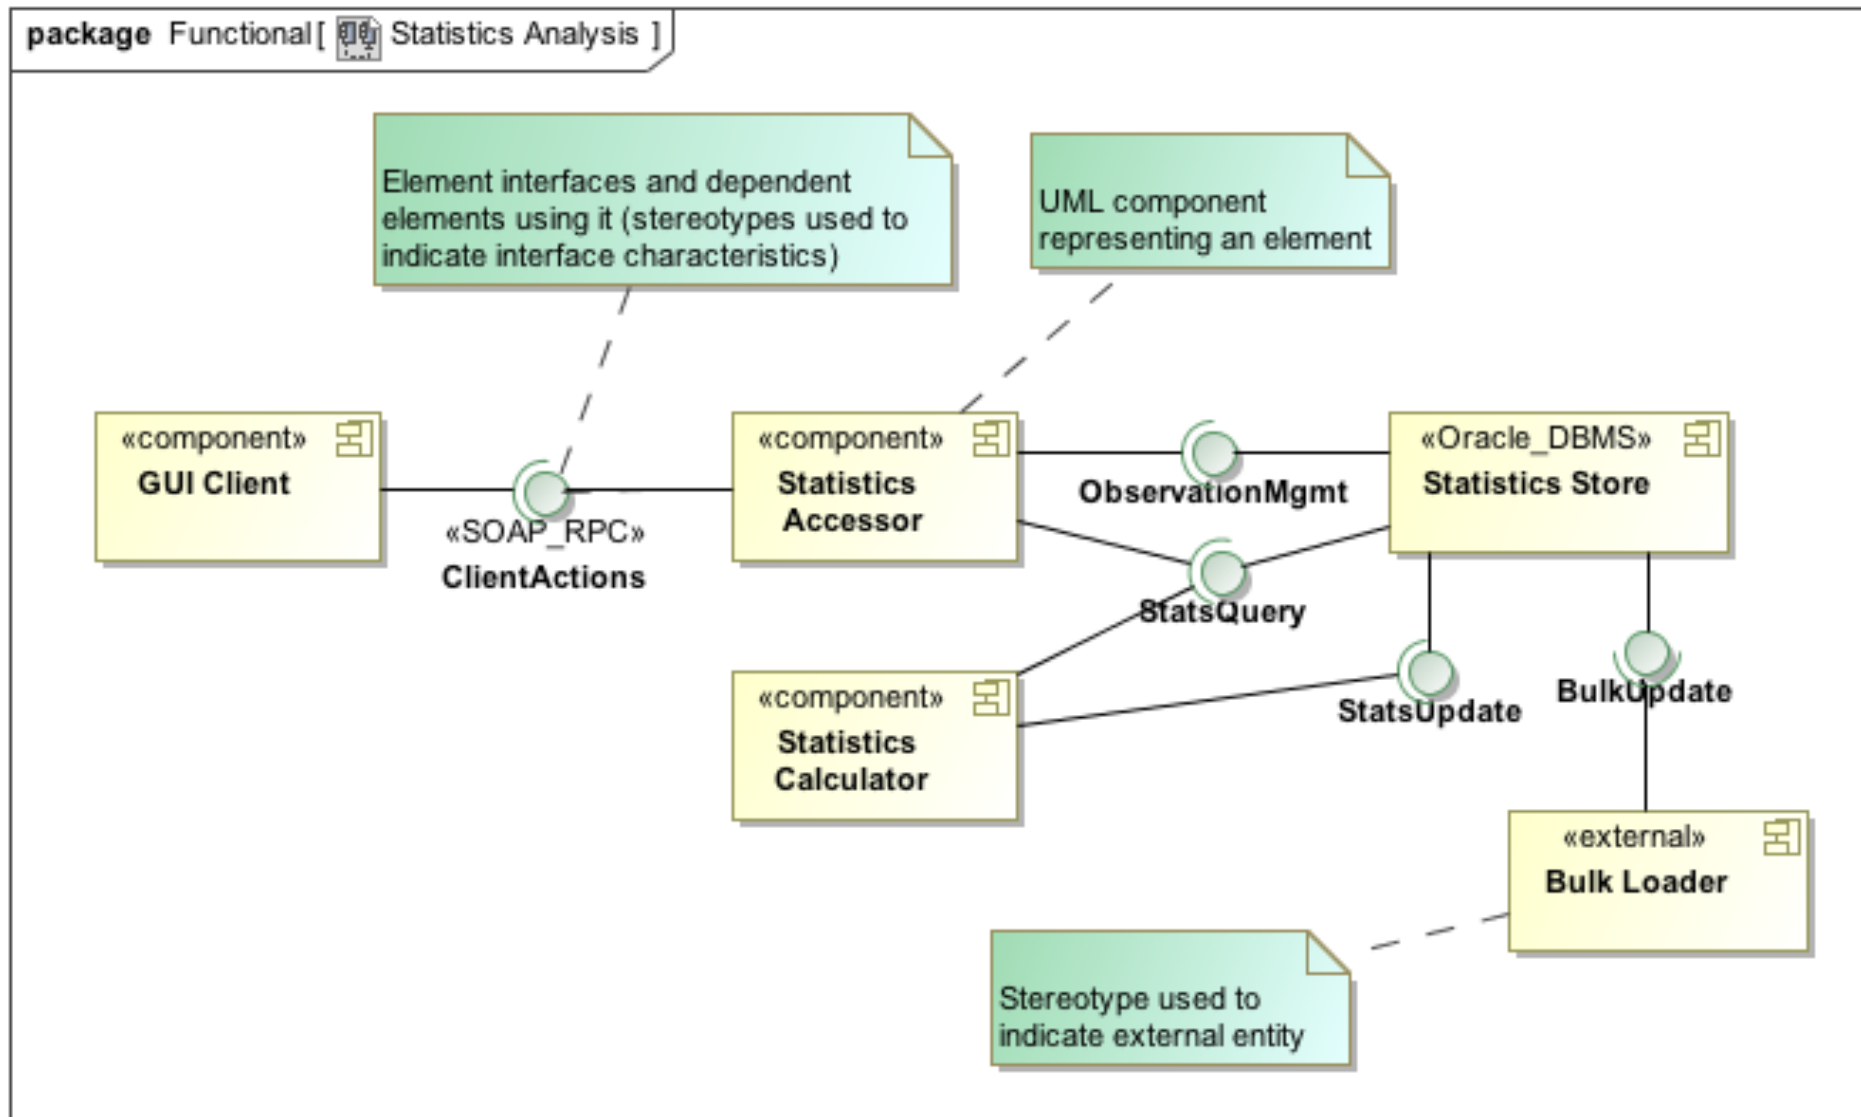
package Functional [ Statistics Analysis ]

Element interfaces and dependent elements using it (stereotypes used to indicate interface characteristics)

UML component representing an element

«component»
GUI Client

«SOAP_RPC»
ClientActions

«component»
Statistics Accessor

ObservationMgmt

«Oracle_DBMS»
Statistics Store

StatsQuery

«component»
Statistics Calculator

StatsUpdate

BulkUpdate

«external»
Bulk Loader

Stereotype used to indicate external entity